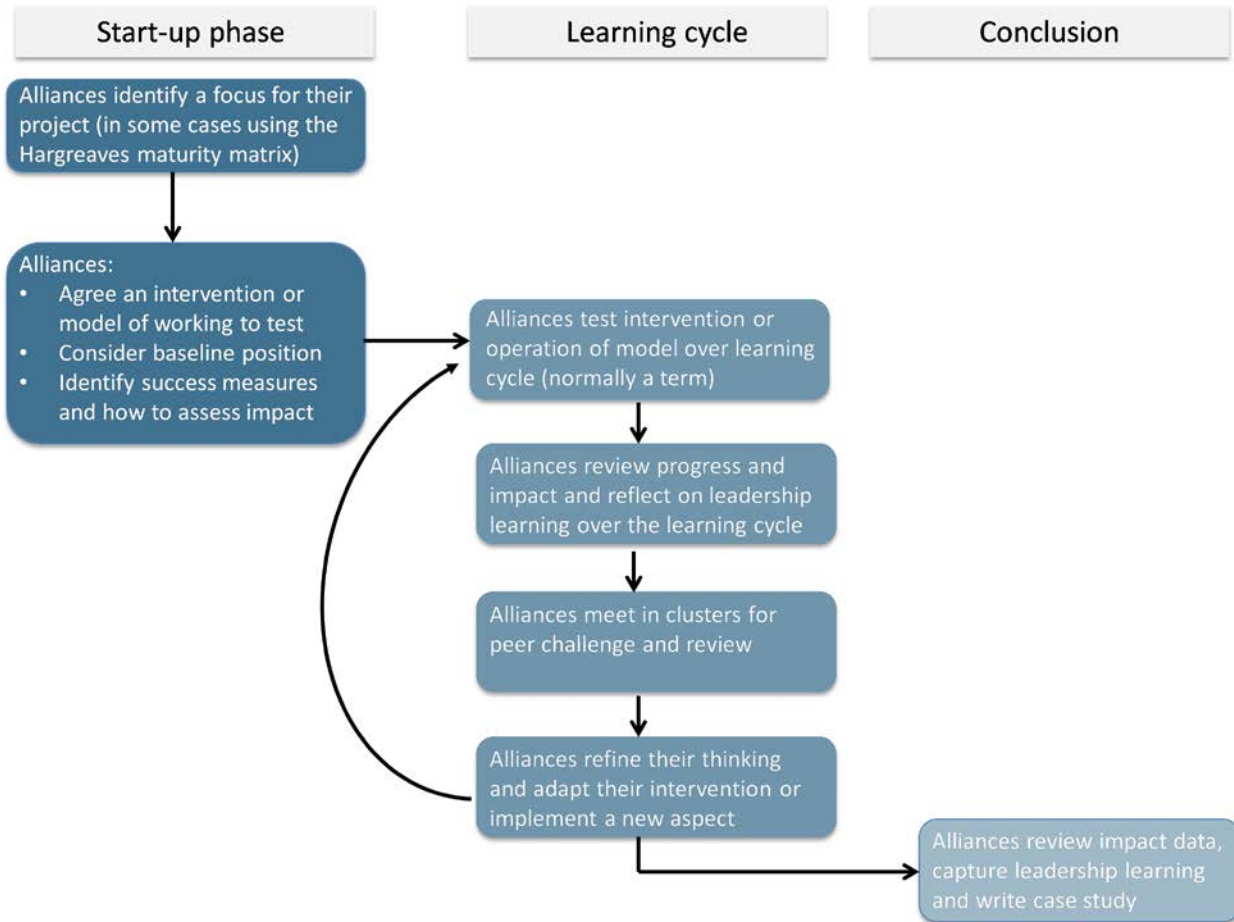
Start-up phase

Learning cycle

Conclusion

Alliances identify a focus for their project (in some cases using the Hargreaves maturity matrix)

Alliances:
• Agree an intervention or model of working to test
• Consider baseline position
• Identify success measures and how to assess impact

Alliances test intervention or operation of model over learning cycle (normally a term)

Alliances review progress and impact and reflect on leadership learning over the learning cycle

Alliances meet in clusters for peer challenge and review

Alliances refine their thinking and adapt their intervention or implement a new aspect

Alliances review impact data, capture leadership learning and write case study